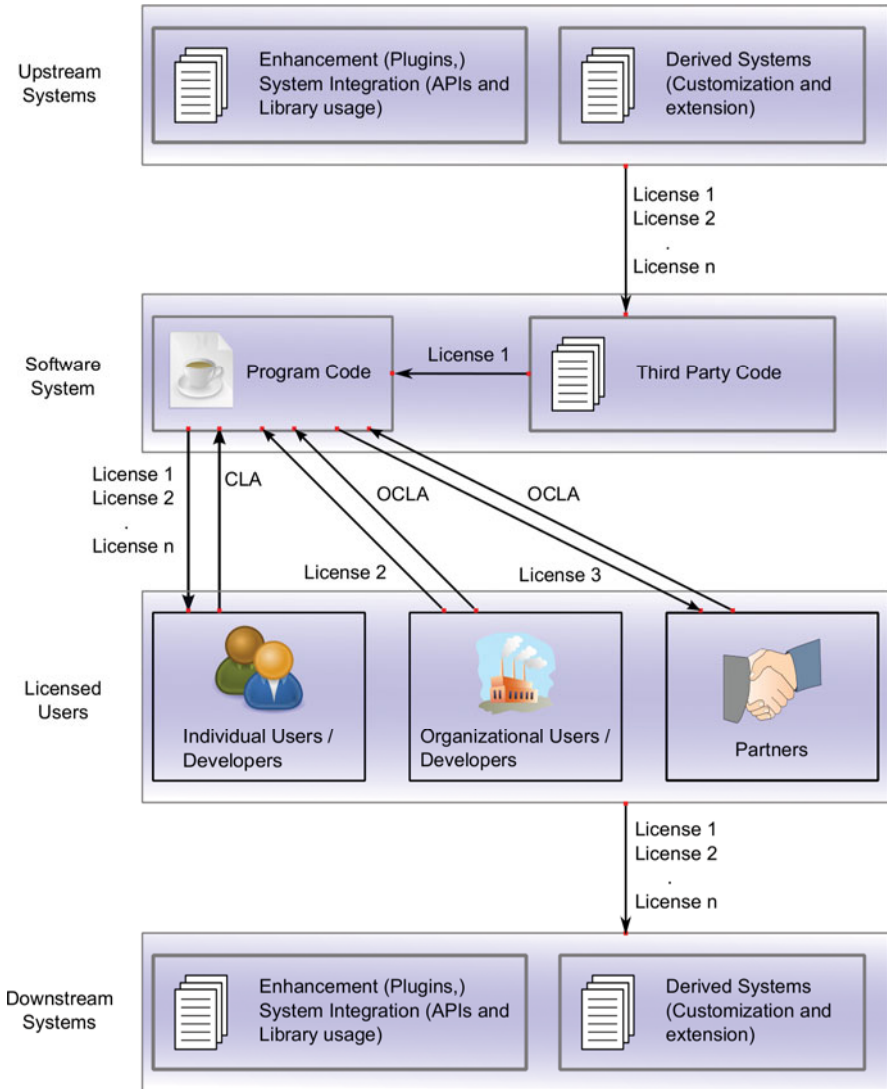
Upstream Systems

Enhancement (Plugins,) System Integration (APIs and Library usage)

Derived Systems (Customization and extension)

License 1
License 2
.
License n

Software System

Program Code

License 1

Third Party Code

License 1
License 2
.
License n

CLA

OCLA

OCLA

License 2

License 3

Licensed Users

Individual Users / Developers

Organizational Users / Developers

Partners

License 1
License 2
.
License n

Downstream Systems

Enhancement (Plugins,) System Integration (APIs and Library usage)

Derived Systems (Customization and extension)